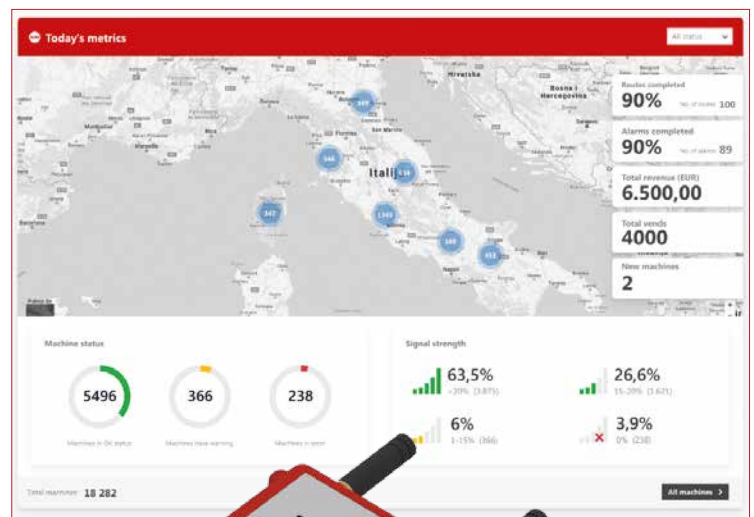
Today's metrics

All status

Hrvatska

Bosna i Hercegovina

Italia

Routes completed
90%
No. of routes 100

Alarms completed
90%
No. of alarms 89

Total revenue (EUR)
6.500,00

Total vends
4000

New machines
2

Machine status

5496
Machines in OK status

366
Machines have warning

238
Machines in error

Signal strength

63,5%
>20% (3.875)

26,6%
15-20% (1.621)

6%
1-15% (366)

3,9%
0% (238)

Total machines 18 282

All machines >